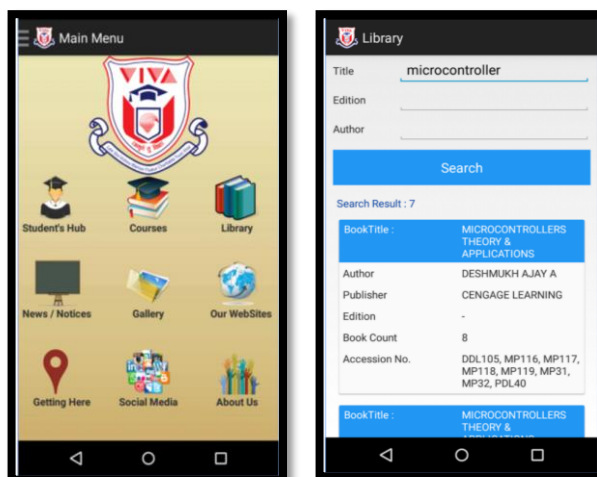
Main Menu

VIVA

Student's Hub
Courses
Library
News / Notices
Gallery
Our WebSites
Getting Here
Social Media
About Us

Library

Title microcontroller
Edition
Author

Search

Search Result : 7

| BookTitle : | MICROCONTROLLERS THEORY & APPLICATIONS |
|---|---|
| Author | DESHMUKH AJAY A |
| Publisher | CENGAGE LEARNING |
| Edition | - |
| Book Count | 8 |
| Accession No. | DDL105, MP116, MP117, MP118, MP119, MP31, MP32, PDL40 |

| BookTitle : | MICROCONTROLLERS THEORY & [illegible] |
|---|---|